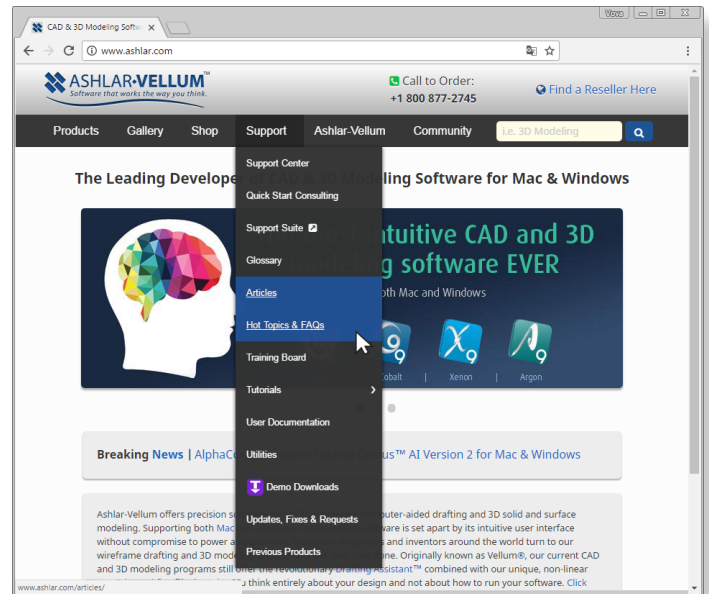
CAD & 3D Modeling Softw ×

Vova

www.ashlar.com

ASHLAR·VELLUM™
Software that works the way you think.

Call to Order:
+1 800 877-2745

Find a Reseller Here

Products Gallery Shop Support Ashlar-Vellum Community

i.e. 3D Modeling

Support Center
Quick Start Consulting
Support Suite
Glossary
Articles
Hot Topics & FAQs
Training Board
Tutorials
User Documentation
Utilities
Demo Downloads
Updates, Fixes & Requests
Previous Products

The Leading Developer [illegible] CAD & 3D Modeling Software for Mac & Windows

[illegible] ntuitive CAD and 3D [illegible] g software EVER
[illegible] oth Mac and Windows

obalt | Xenon | Argon

Breaking News | AlphaC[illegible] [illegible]us™ AI Version 2 for Mac & Windows

Ashlar-Vellum offers precision s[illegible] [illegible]puter-aided drafting and 3D solid and surface modeling. Supporting both Mac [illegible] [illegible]ware is set apart by its intuitive user interface without compromise to power a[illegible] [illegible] and inventors around the world turn to our wireframe drafting and 3D mode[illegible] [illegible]ne. Originally known as Vellum®, our current CAD and 3D modeling programs still offer the revolutionary Drafting Assistant™ combined with our unique, non-linear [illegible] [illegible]u think entirely about your design and not about how to run your software. Click

www.ashlar.com/articles/